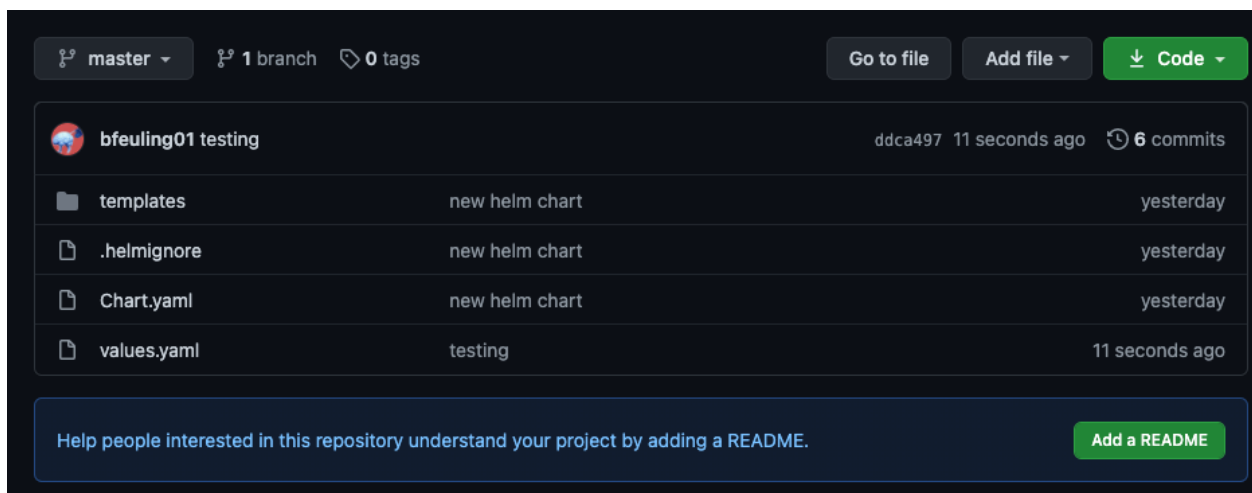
master 1 branch 0 tags Go to file Add file Code

bfeuling01 testing ddca497 11 seconds ago 6 commits

| | | |
|---|---|---|
| templates | new helm chart | yesterday |
| .helmignore | new helm chart | yesterday |
| Chart.yaml | new helm chart | yesterday |
| values.yaml | testing | 11 seconds ago |

Help people interested in this repository understand your project by adding a README. Add a README